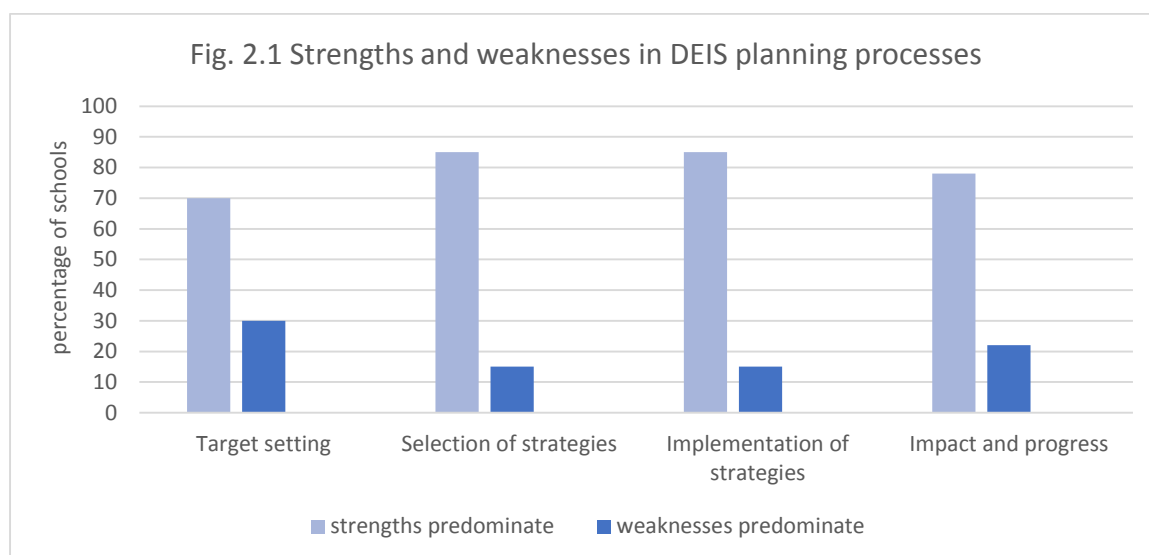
Fig. 2.1 Strengths and weaknesses in DEIS planning processes

percentage of schools

100
90
80
70
60
50
40
30
20
10
0

Target setting
Selection of strategies
Implementation of strategies
Impact and progress

strengths predominate
weaknesses predominate